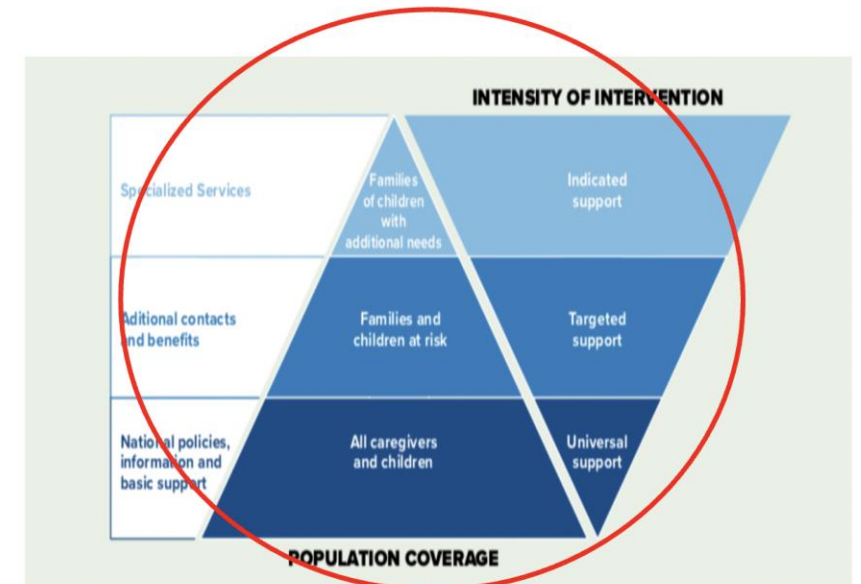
INTENSITY OF INTERVENTION

Specialized Services

Families of children with additional needs

Indicated support

Aditional contacts and benefits

Families and children at risk

Targeted support

National policies, information and basic support

All caregivers and children

Universal support

POPULATION COVERAGE